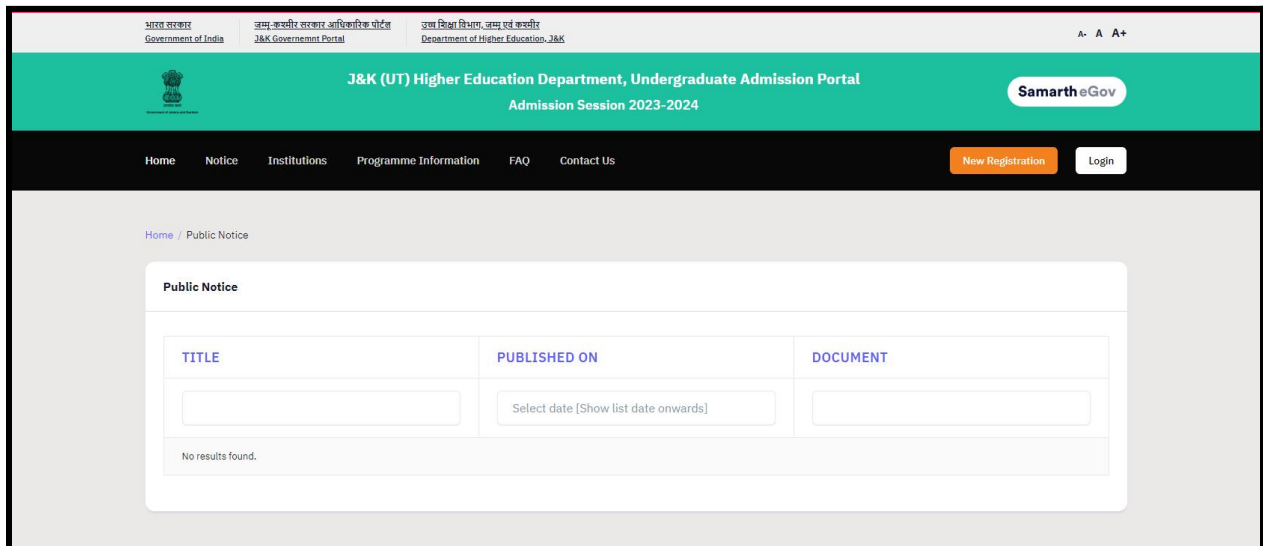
भारत सरकार
Government of India

जम्मू-कश्मीर सरकार आधिकारिक पोर्टल
J&K Governemnt Portal

उच्च शिक्षा विभाग, जम्मू एवं कश्मीर
Department of Higher Education, J&K

A- A A+

J&K (UT) Higher Education Department, Undergraduate Admission Portal
Admission Session 2023-2024

Samarth eGov

Home Notice Institutions Programme Information FAQ Contact Us

New Registration Login

Home / Public Notice

Public Notice

| TITLE | PUBLISHED ON | DOCUMENT |
|---|---|---|
| | Select date [Show list date onwards] | |
| No results found. | | |